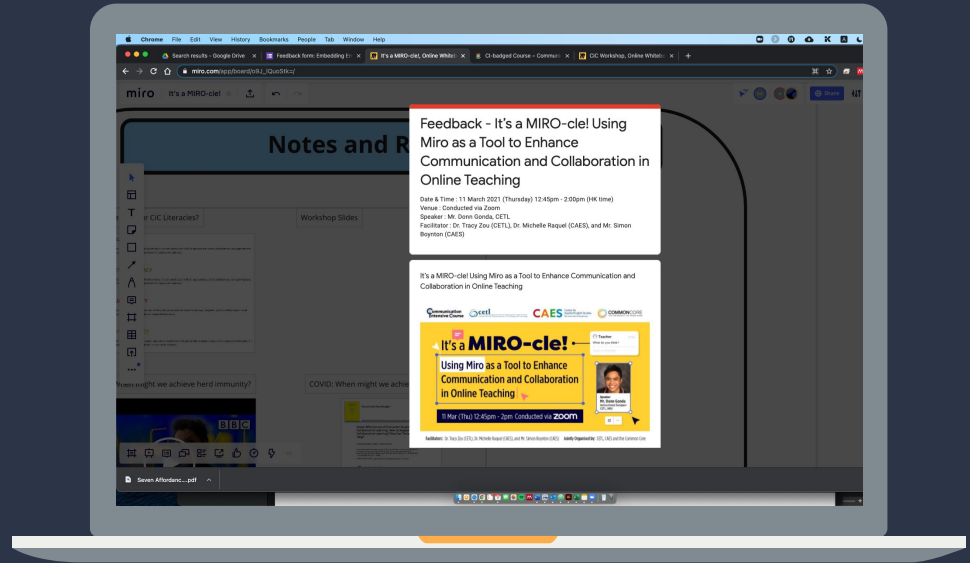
Chrome File Edit View History Bookmarks People Tab Window Help

Search results - Google Drive
Feedback form: Embedding Er
It's a MIRO-cle!, Online Whitebo
CI-badged Course – Commun
CiC Workshop, Online Whitebo

miro.com/app/board/o9J_lQuoStk=/

miro It's a MIRO-cle!

Share

Notes and R

CiC Literacies?

Workshop Slides

When might we achieve herd immunity?

COVID: When might we achie

BBC

Feedback - It's a MIRO-cle! Using Miro as a Tool to Enhance Communication and Collaboration in Online Teaching

Date & Time : 11 March 2021 (Thursday) 12:45pm - 2:00pm (HK time)
Venue : Conducted via Zoom
Speaker : Mr. Donn Gonda, CETL
Facilitator : Dr. Tracy Zou (CETL), Dr. Michelle Raquel (CAES), and Mr. Simon Boynton (CAES)

It's a MIRO-cle! Using Miro as a Tool to Enhance Communication and Collaboration in Online Teaching

Communication Intensive Course cetl CAES COMMONCORE

It's a MIRO-cle!

Using Miro as a Tool to Enhance Communication and Collaboration in Online Teaching

Teacher

Speaker: Mr. Donn Gonda

11 Mar (Thu) 12:45pm - 2pm Conducted via zoom

Facilitators: Dr. Tracy Zou (CETL), Dr. Michelle Raquel (CAES), and Mr. Simon Boynton (CAES) Jointly Organised by: CETL, CAES and the Common Core

Seven Affordanc....pdf